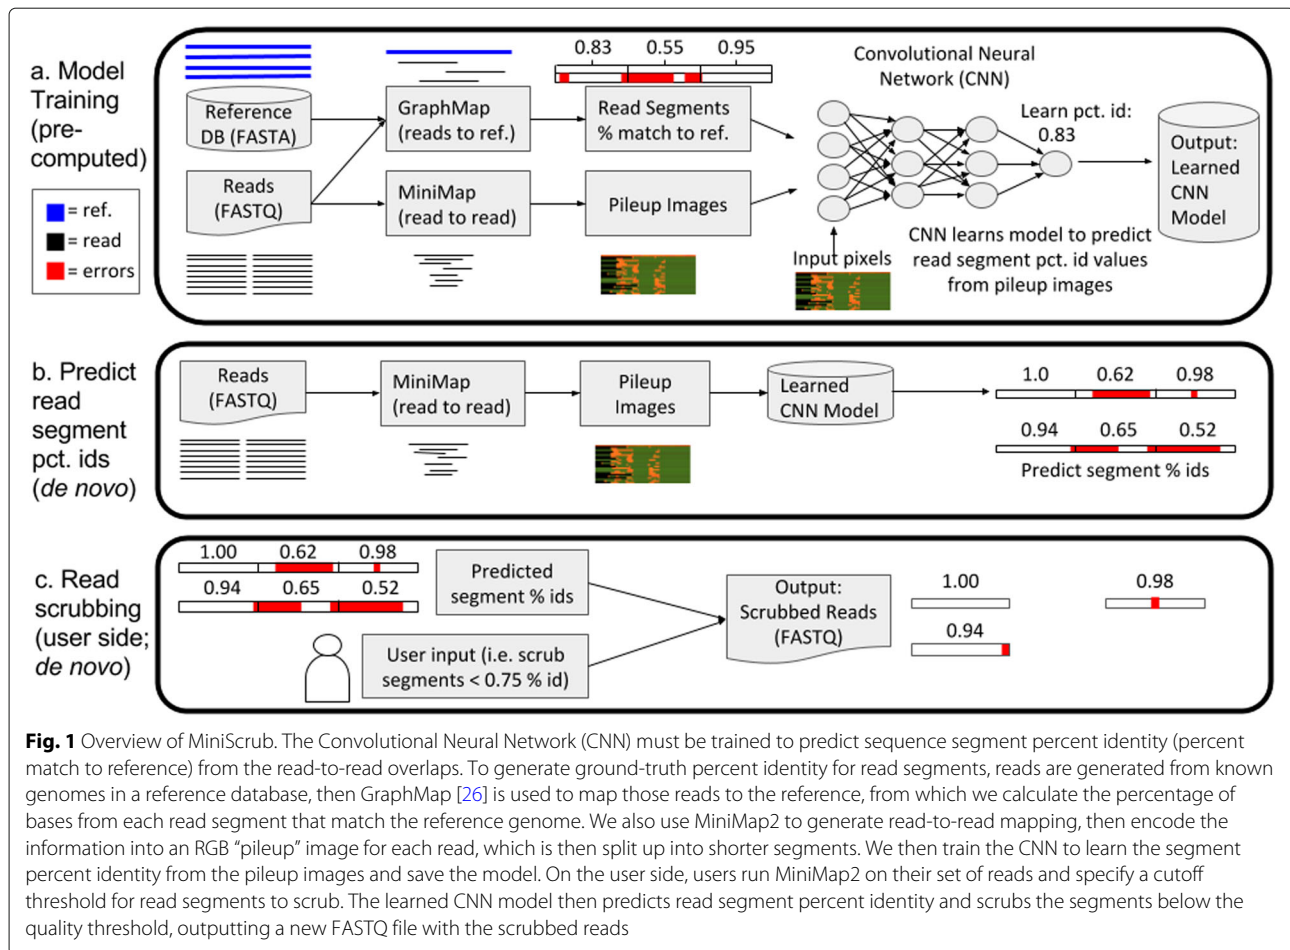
a. Model Training (pre-computed)

= ref.
= read
= errors

Reference DB (FASTA)

Reads (FASTQ)

GraphMap (reads to ref.)

MiniMap (read to read)

0.83 0.55 0.95

Read Segments % match to ref.

Pileup Images

Convolutional Neural Network (CNN)

Learn pct. id: 0.83

Input pixels

CNN learns model to predict read segment pct. id values from pileup images

Output: Learned CNN Model

b. Predict read segment pct. ids (de novo)

Reads (FASTQ)

MiniMap (read to read)

Pileup Images

Learned CNN Model

1.0 0.62 0.98

0.94 0.65 0.52

Predict segment % ids

c. Read scrubbing (user side; de novo)

1.00 0.62 0.98

0.94 0.65 0.52

Predicted segment % ids

User input (i.e. scrub segments < 0.75 % id)

Output: Scrubbed Reads (FASTQ)

1.00 0.98

0.94

**Fig. 1** Overview of MiniScrub. The Convolutional Neural Network (CNN) must be trained to predict sequence segment percent identity (percent match to reference) from the read-to-read overlaps. To generate ground-truth percent identity for read segments, reads are generated from known genomes in a reference database, then GraphMap [26] is used to map those reads to the reference, from which we calculate the percentage of bases from each read segment that match the reference genome. We also use MiniMap2 to generate read-to-read mapping, then encode the information into an RGB “pileup” image for each read, which is then split up into shorter segments. We then train the CNN to learn the segment percent identity from the pileup images and save the model. On the user side, users run MiniMap2 on their set of reads and specify a cutoff threshold for read segments to scrub. The learned CNN model then predicts read segment percent identity and scrubs the segments below the quality threshold, outputting a new FASTQ file with the scrubbed reads